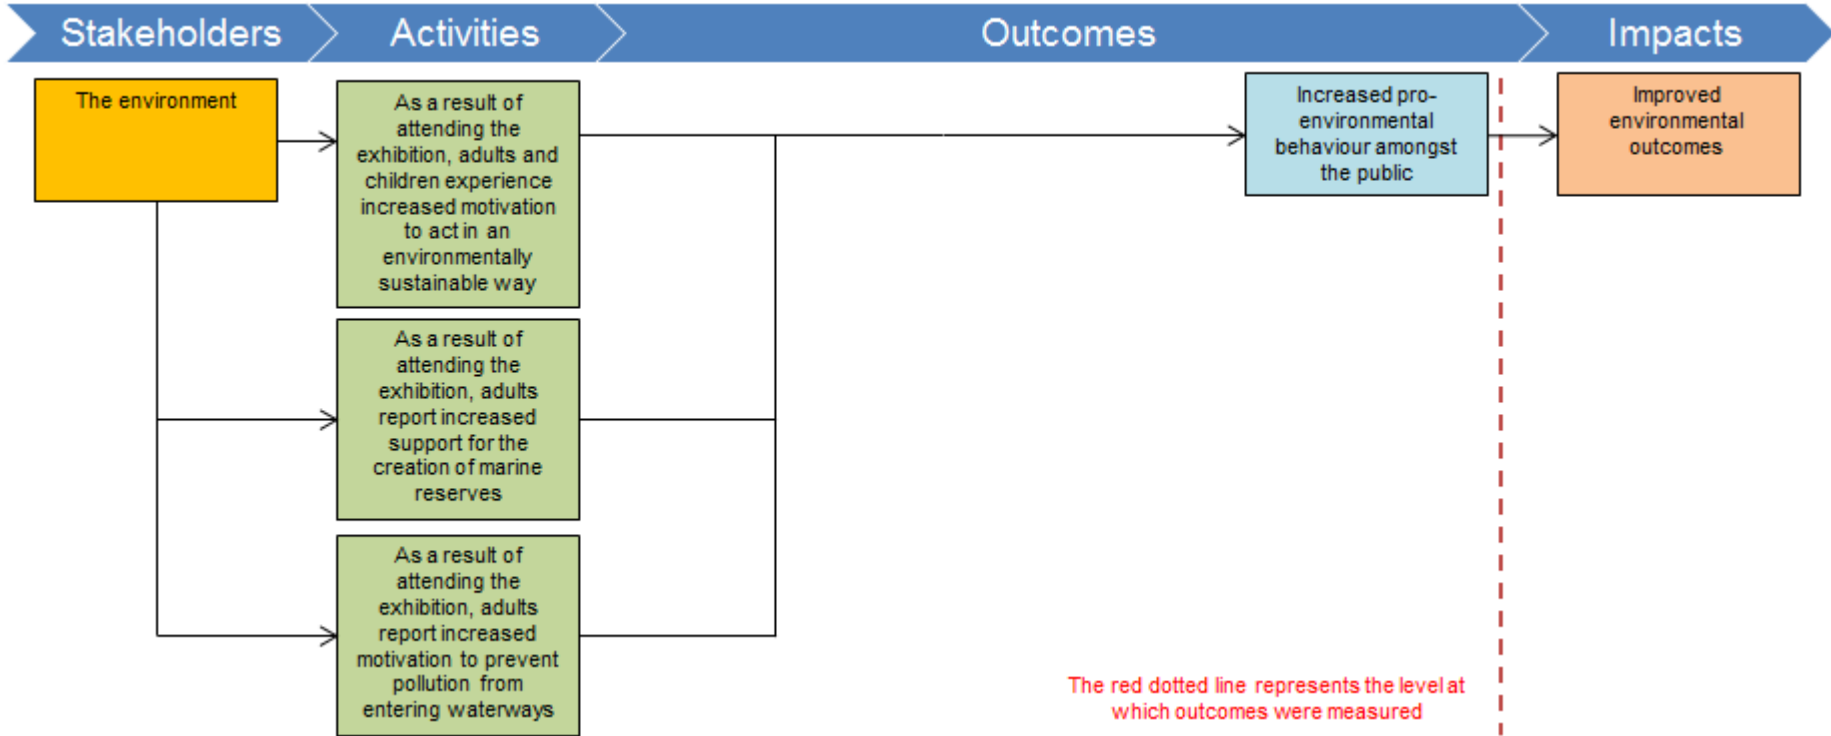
Stakeholders

Activities

Outcomes

Impacts

The environment

As a result of attending the exhibition, adults and children experience increased motivation to act in an environmentally sustainable way

As a result of attending the exhibition, adults report increased support for the creation of marine reserves

As a result of attending the exhibition, adults report increased motivation to prevent pollution from entering waterways

Increased pro-environmental behaviour amongst the public

Improved environmental outcomes

The red dotted line represents the level at which outcomes were measured